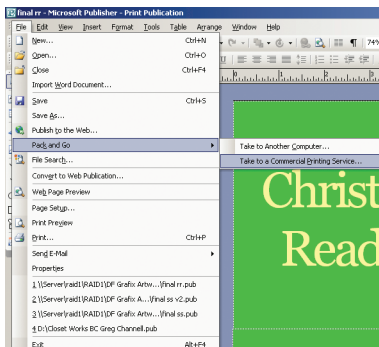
final rr - Microsoft Publisher - Print Publication

File Edit View Insert Format Tools Table Arrange Window Help

74%

New... Ctrl+N
Open... Ctrl+O
Close Ctrl+F4
Import Word Document...
Save Ctrl+S
Save As...
Publish to the Web...
Pack and Go
File Search...
Convert to Web Publication...
Web Page Preview
Page Setup...
Print Preview
Print... Ctrl+P
Send E-Mail
Properties
1 \\Server\raid1\RAID1\DF Grafix Artw...\final rr.pub
2 \\Server\raid1\RAID1\DF Grafix A...\final ss v2.pub
3 \\Server\raid1\RAID1\DF Grafix Artw...\final ss.pub
4 D:\Closet Works BC Greg Channell.pub
Exit Alt+F4

Take to Another Computer...
Take to a Commercial Printing Service...

Christ
Read